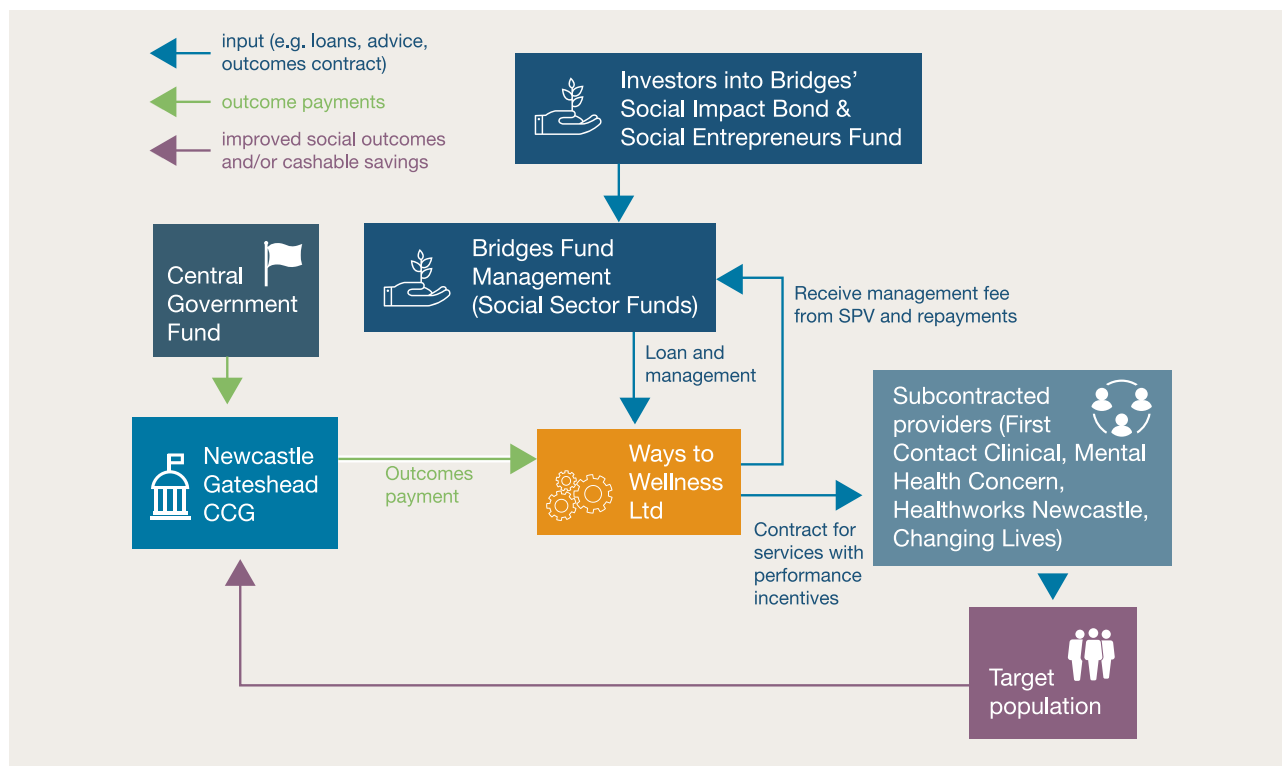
input (e.g. loans, advice, outcomes contract)

outcome payments

improved social outcomes and/or cashable savings

Investors into Bridges' Social Impact Bond & Social Entrepreneurs Fund

Bridges Fund Management (Social Sector Funds)

Receive management fee from SPV and repayments

Central Government Fund

Loan and management

Subcontracted providers (First Contact Clinical, Mental Health Concern, Healthworks Newcastle, Changing Lives)

Newcastle Gateshead CCG

Outcomes payment

Ways to Wellness Ltd

Contract for services with performance incentives

Target population